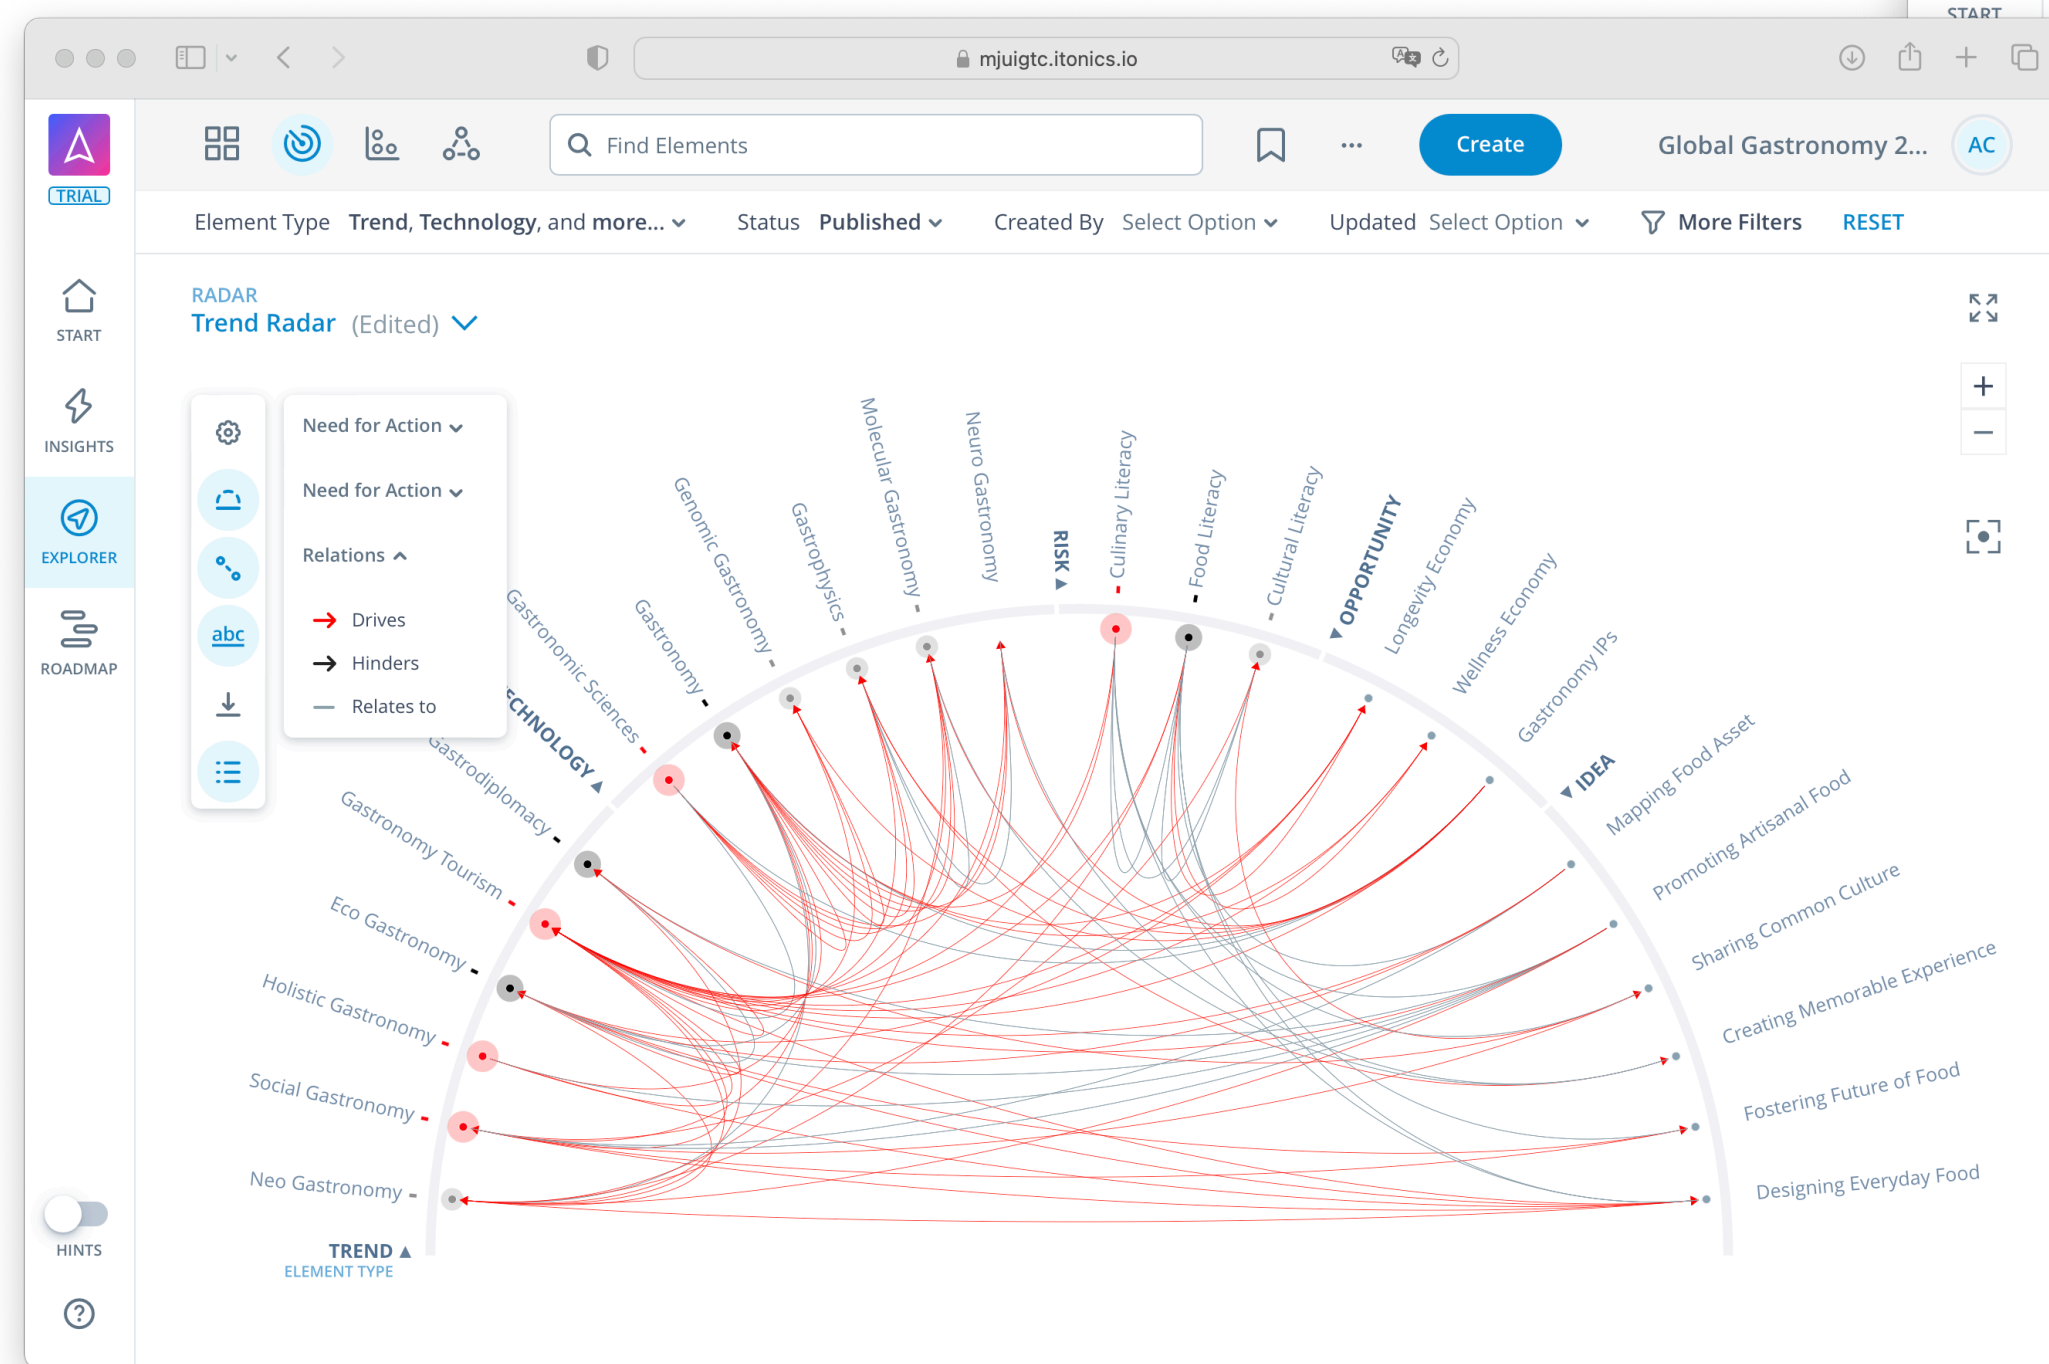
START

mjuigtc.itonics.io

TRIAL

Find Elements

Create

Global Gastronomy 2...

AC

Element Type Trend, Technology, and more... Status Published Created By Select Option Updated Select Option More Filters RESET

START

INSIGHTS

EXPLORER

ROADMAP

HINTS

RADAR
Trend Radar (Edited)

abc

Need for Action

Need for Action

Relations

Drives

Hinders

Relates to

Genomic Gastronomy
Gastrophysics
Molecular Gastronomy
Neuro Gastronomy
RISK
Culinary Literacy
Food Literacy
Cultural Literacy
OPPORTUNITY
Longevity Economy
Wellness Economy
Gastronomy IPs
IDEA
Mapping Food Asset
Promoting Artisanal Food
Sharing Common Culture
Creating Memorable Experience
Fostering Future of Food
Designing Everyday Food
Gastronomic Sciences
Gastronomy
TECHNOLOGY
Gastrodiplomacy
Gastronomy Tourism
Eco Gastronomy
Holistic Gastronomy
Social Gastronomy
Neo Gastronomy
TREND
ELEMENT TYPE